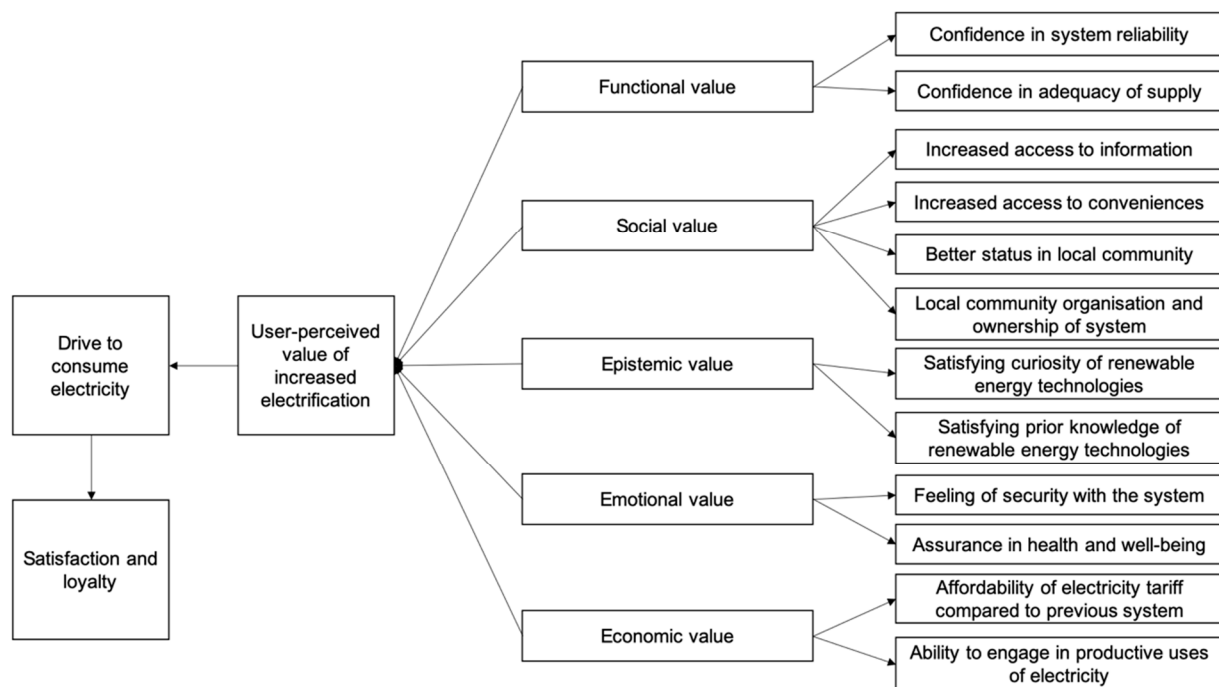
Drive to consume electricity

Satisfaction and loyalty

User-perceived value of increased electrification

Functional value

Confidence in system reliability

Confidence in adequacy of supply

Social value

Increased access to information

Increased access to conveniences

Better status in local community

Local community organisation and ownership of system

Epistemic value

Satisfying curiosity of renewable energy technologies

Satisfying prior knowledge of renewable energy technologies

Emotional value

Feeling of security with the system

Assurance in health and well-being

Economic value

Affordability of electricity tariff compared to previous system

Ability to engage in productive uses of electricity